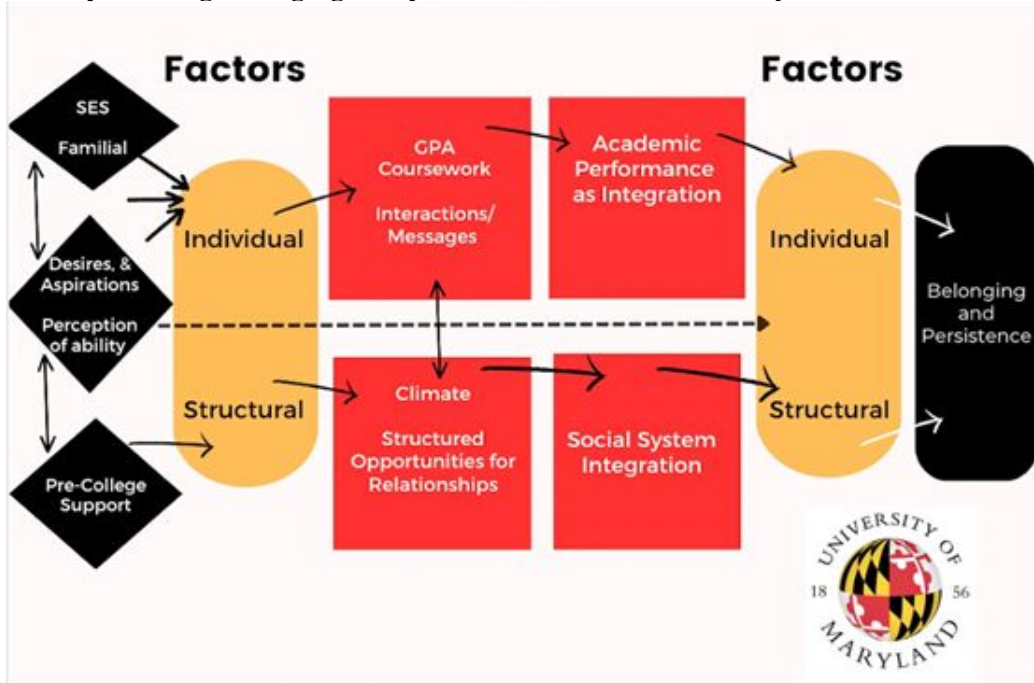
Factors

Factors

SES

Familial

Desires, & Aspirations

Perception of ability

Pre-College Support

Individual

Structural

GPA Coursework

Interactions/ Messages

Climate

Structured Opportunities for Relationships

Academic Performance as Integration

Social System Integration

Individual

Structural

Belonging and Persistence

UNIVERSITY OF MARYLAND

18 56